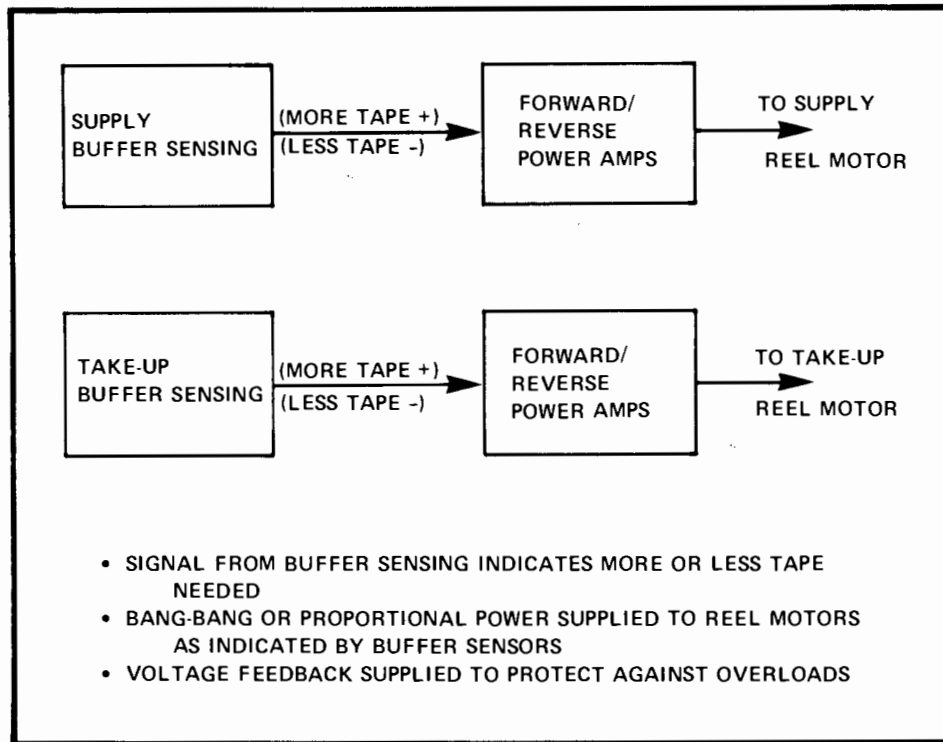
SUPPLY BUFFER SENSING

(MORE TAPE +)
(LESS TAPE -)

FORWARD/ REVERSE POWER AMPS

TO SUPPLY REEL MOTOR

TAKE-UP BUFFER SENSING

(MORE TAPE +)
(LESS TAPE -)

FORWARD/ REVERSE POWER AMPS

TO TAKE-UP REEL MOTOR

• SIGNAL FROM BUFFER SENSING INDICATES MORE OR LESS TAPE NEEDED
• BANG-BANG OR PROPORTIONAL POWER SUPPLIED TO REEL MOTORS AS INDICATED BY BUFFER SENSORS
• VOLTAGE FEEDBACK SUPPLIED TO PROTECT AGAINST OVERLOADS